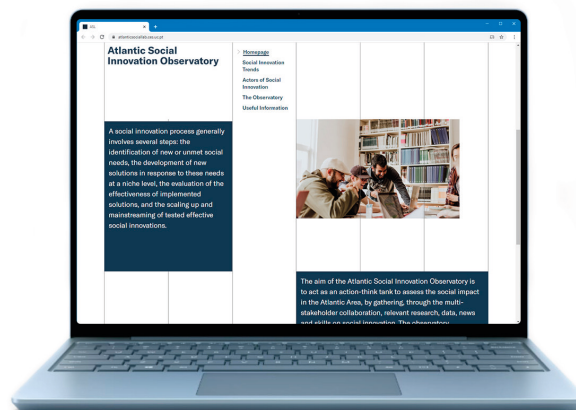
Atlantic Social Innovation Observatory

Homepage
Social Innovation Trends
Actors of Social Innovation
The Observatory
Useful Information

A social innovation process generally involves several steps: the identification of new or unmet social needs, the development of new solutions in response to these needs at a niche level, the evaluation of the effectiveness of implemented solutions, and the scaling up and mainstreaming of tested effective social innovations.

The aim of the Atlantic Social Innovation Observatory is to act as an action-think tank to assess the social impact in the Atlantic Area, by gathering, through the multi-stakeholder collaboration, relevant research, data, news and skills on social innovation. The observatory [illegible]